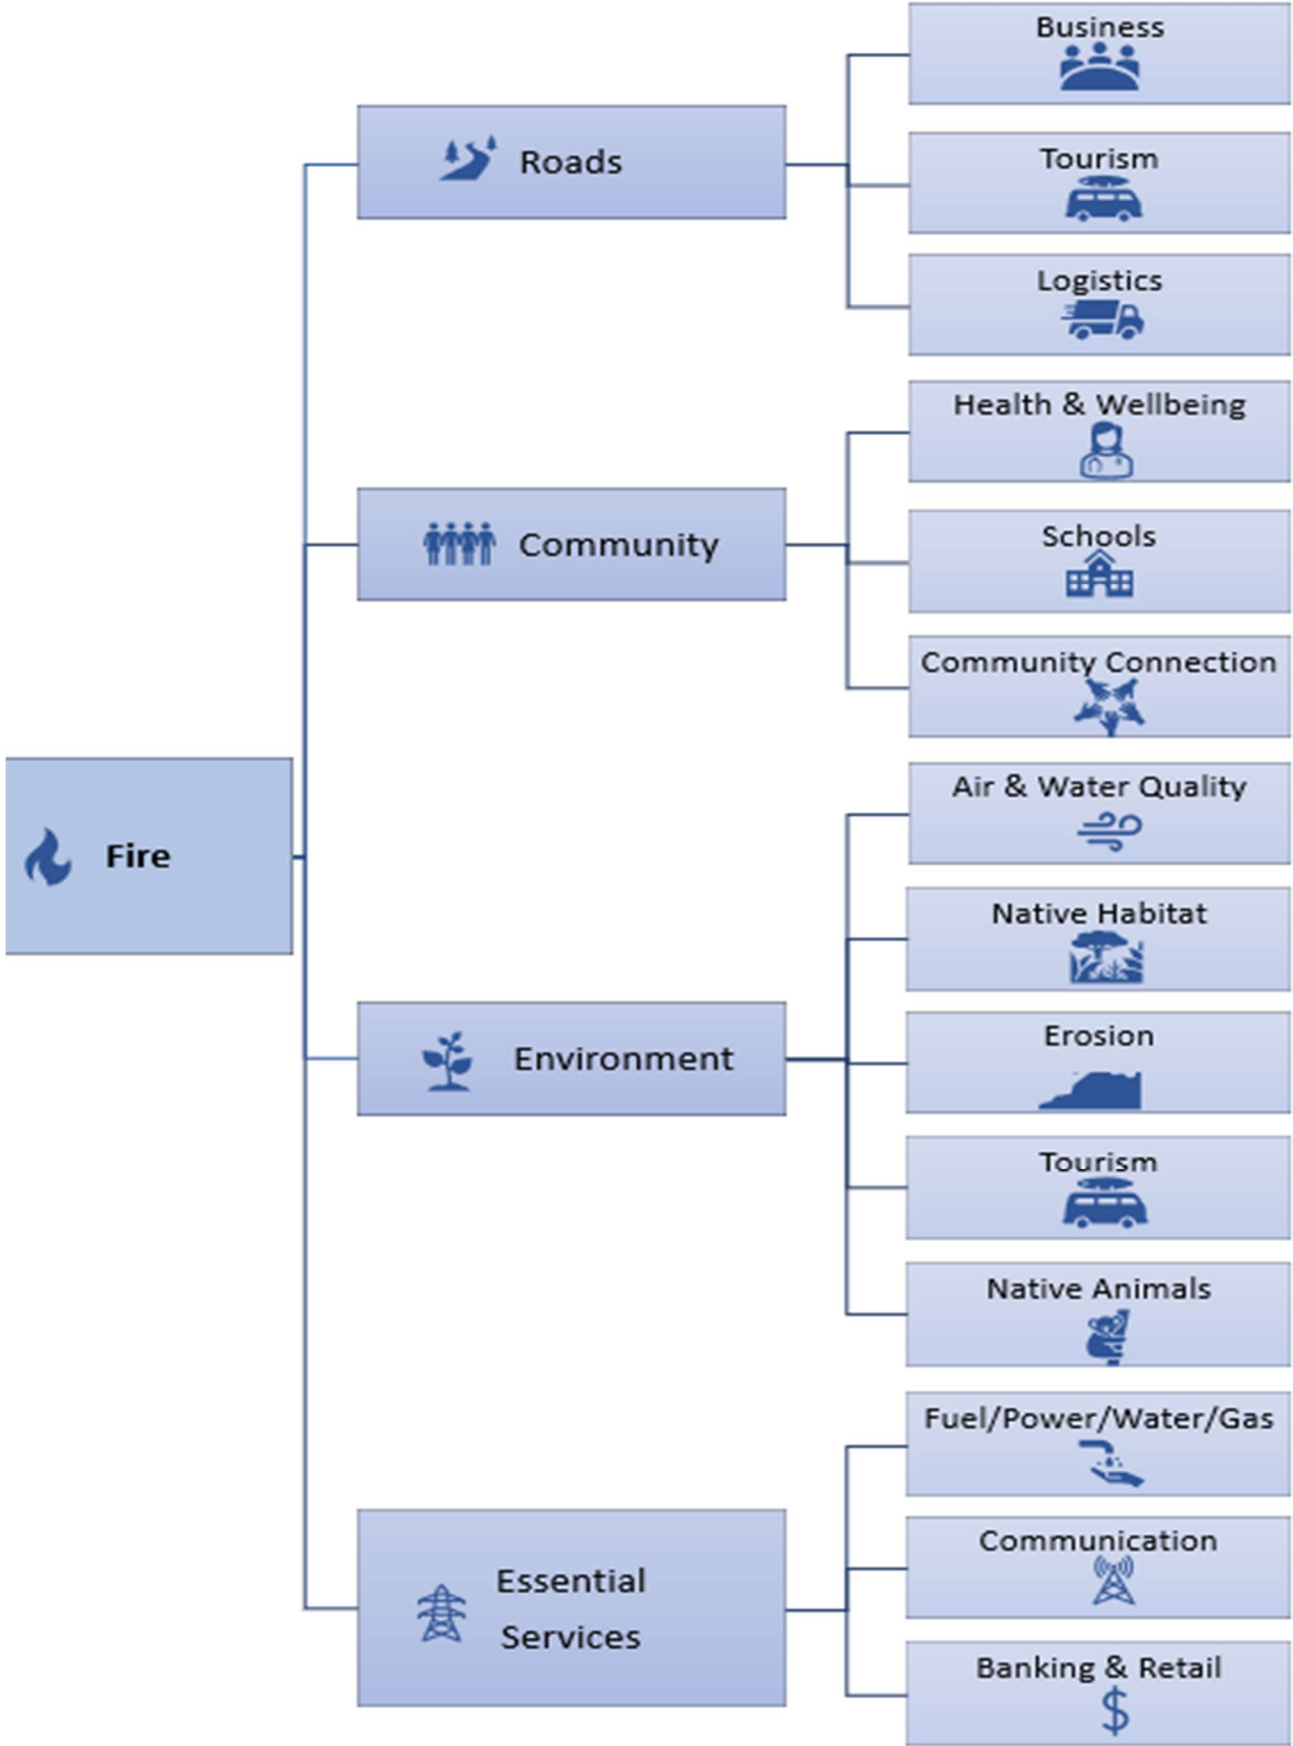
Fire

Roads

Business

Tourism

Logistics

Community

Health & Wellbeing

Schools

Community Connection

Environment

Air & Water Quality

Native Habitat

Erosion

Tourism

Native Animals

Essential Services

Fuel/Power/Water/Gas

Communication

Banking & Retail

$